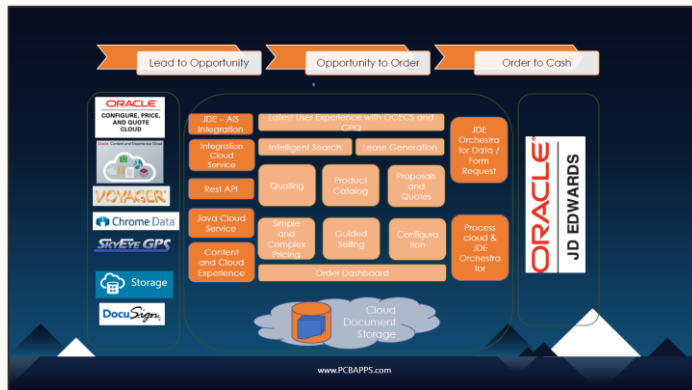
Lead to Opportunity

Opportunity to Order

Order to Cash

ORACLE
CONFIGURE, PRICE, AND QUOTE CLOUD

Oracle Content and Experience Cloud

VOYAGER

Chrome Data

SkyEye GPS

Storage

DocuSign

JDE – AIS Integration

Latest User Experience with OCECS and CPQ

JDE Orchestra for Data / Form Request

Integration Cloud Service

Intelligent Search

Lease Generation

Rest API

Quoting

Product Catalog

Proposals and Quotes

Java Cloud Service

Simple and Complex Pricing

Guided Selling

Configuration

Process cloud & JDE Orchestrator

Content and Cloud Experience

Order Dashboard

Cloud Document Storage

ORACLE
JD EDWARDS

www.PCBAPPS.com